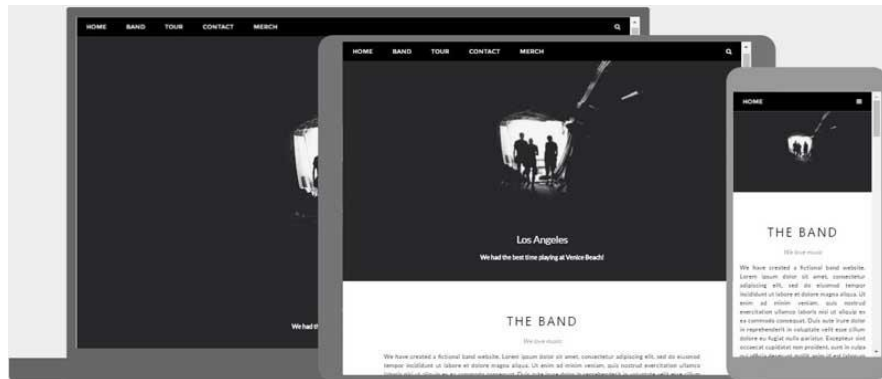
HOME BAND TOUR CONTACT MERCH

We had the

HOME BAND TOUR CONTACT MERCH

Los Angeles

We had the best time playing at Venice Beach!

THE BAND

We love music

We have created a fictional band website. Lorem ipsum dolor sit amet, consectetur adipiscing elit, sed do eiusmod tempor incididunt ut labore et dolore magna aliqua. Ut enim ad minim veniam, quis nostrud exercitation ullamco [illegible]

HOME

THE BAND

We love music

We have created a fictional band website. Lorem ipsum dolor sit amet, consectetur adipiscing elit, sed do eiusmod tempor incididunt ut labore et dolore magna aliqua. Ut enim ad minim veniam, quis nostrud exercitation ullamco laboris nisi ut aliquip ex ea commodo consequat. Duis aute irure dolor in reprehenderit in voluptate velit esse cillum dolore eu fugiat nulla pariatur. Excepteur sint occaecat cupidatat non proident, sunt in culpa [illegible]